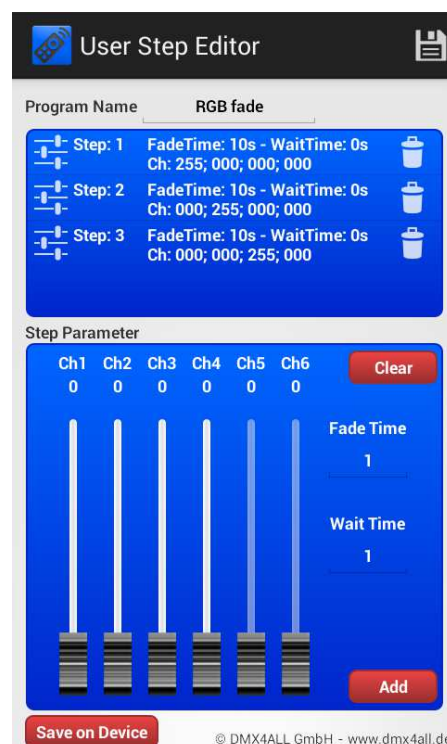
User Step Editor

Program Name RGB fade

Step: 1 FadeTime: 10s - WaitTime: 0s
Ch: 255; 000; 000; 000

Step: 2 FadeTime: 10s - WaitTime: 0s
Ch: 000; 255; 000; 000

Step: 3 FadeTime: 10s - WaitTime: 0s
Ch: 000; 000; 255; 000

Step Parameter

| Ch1 | Ch2 | Ch3 | Ch4 | Ch5 | Ch6 |
|---|---|---|---|---|---|
| 0 | 0 | 0 | 0 | 0 | 0 |

Clear

Fade Time
1

Wait Time
1

Add

Save on Device

© DMX4ALL GmbH - www.dmx4all.de